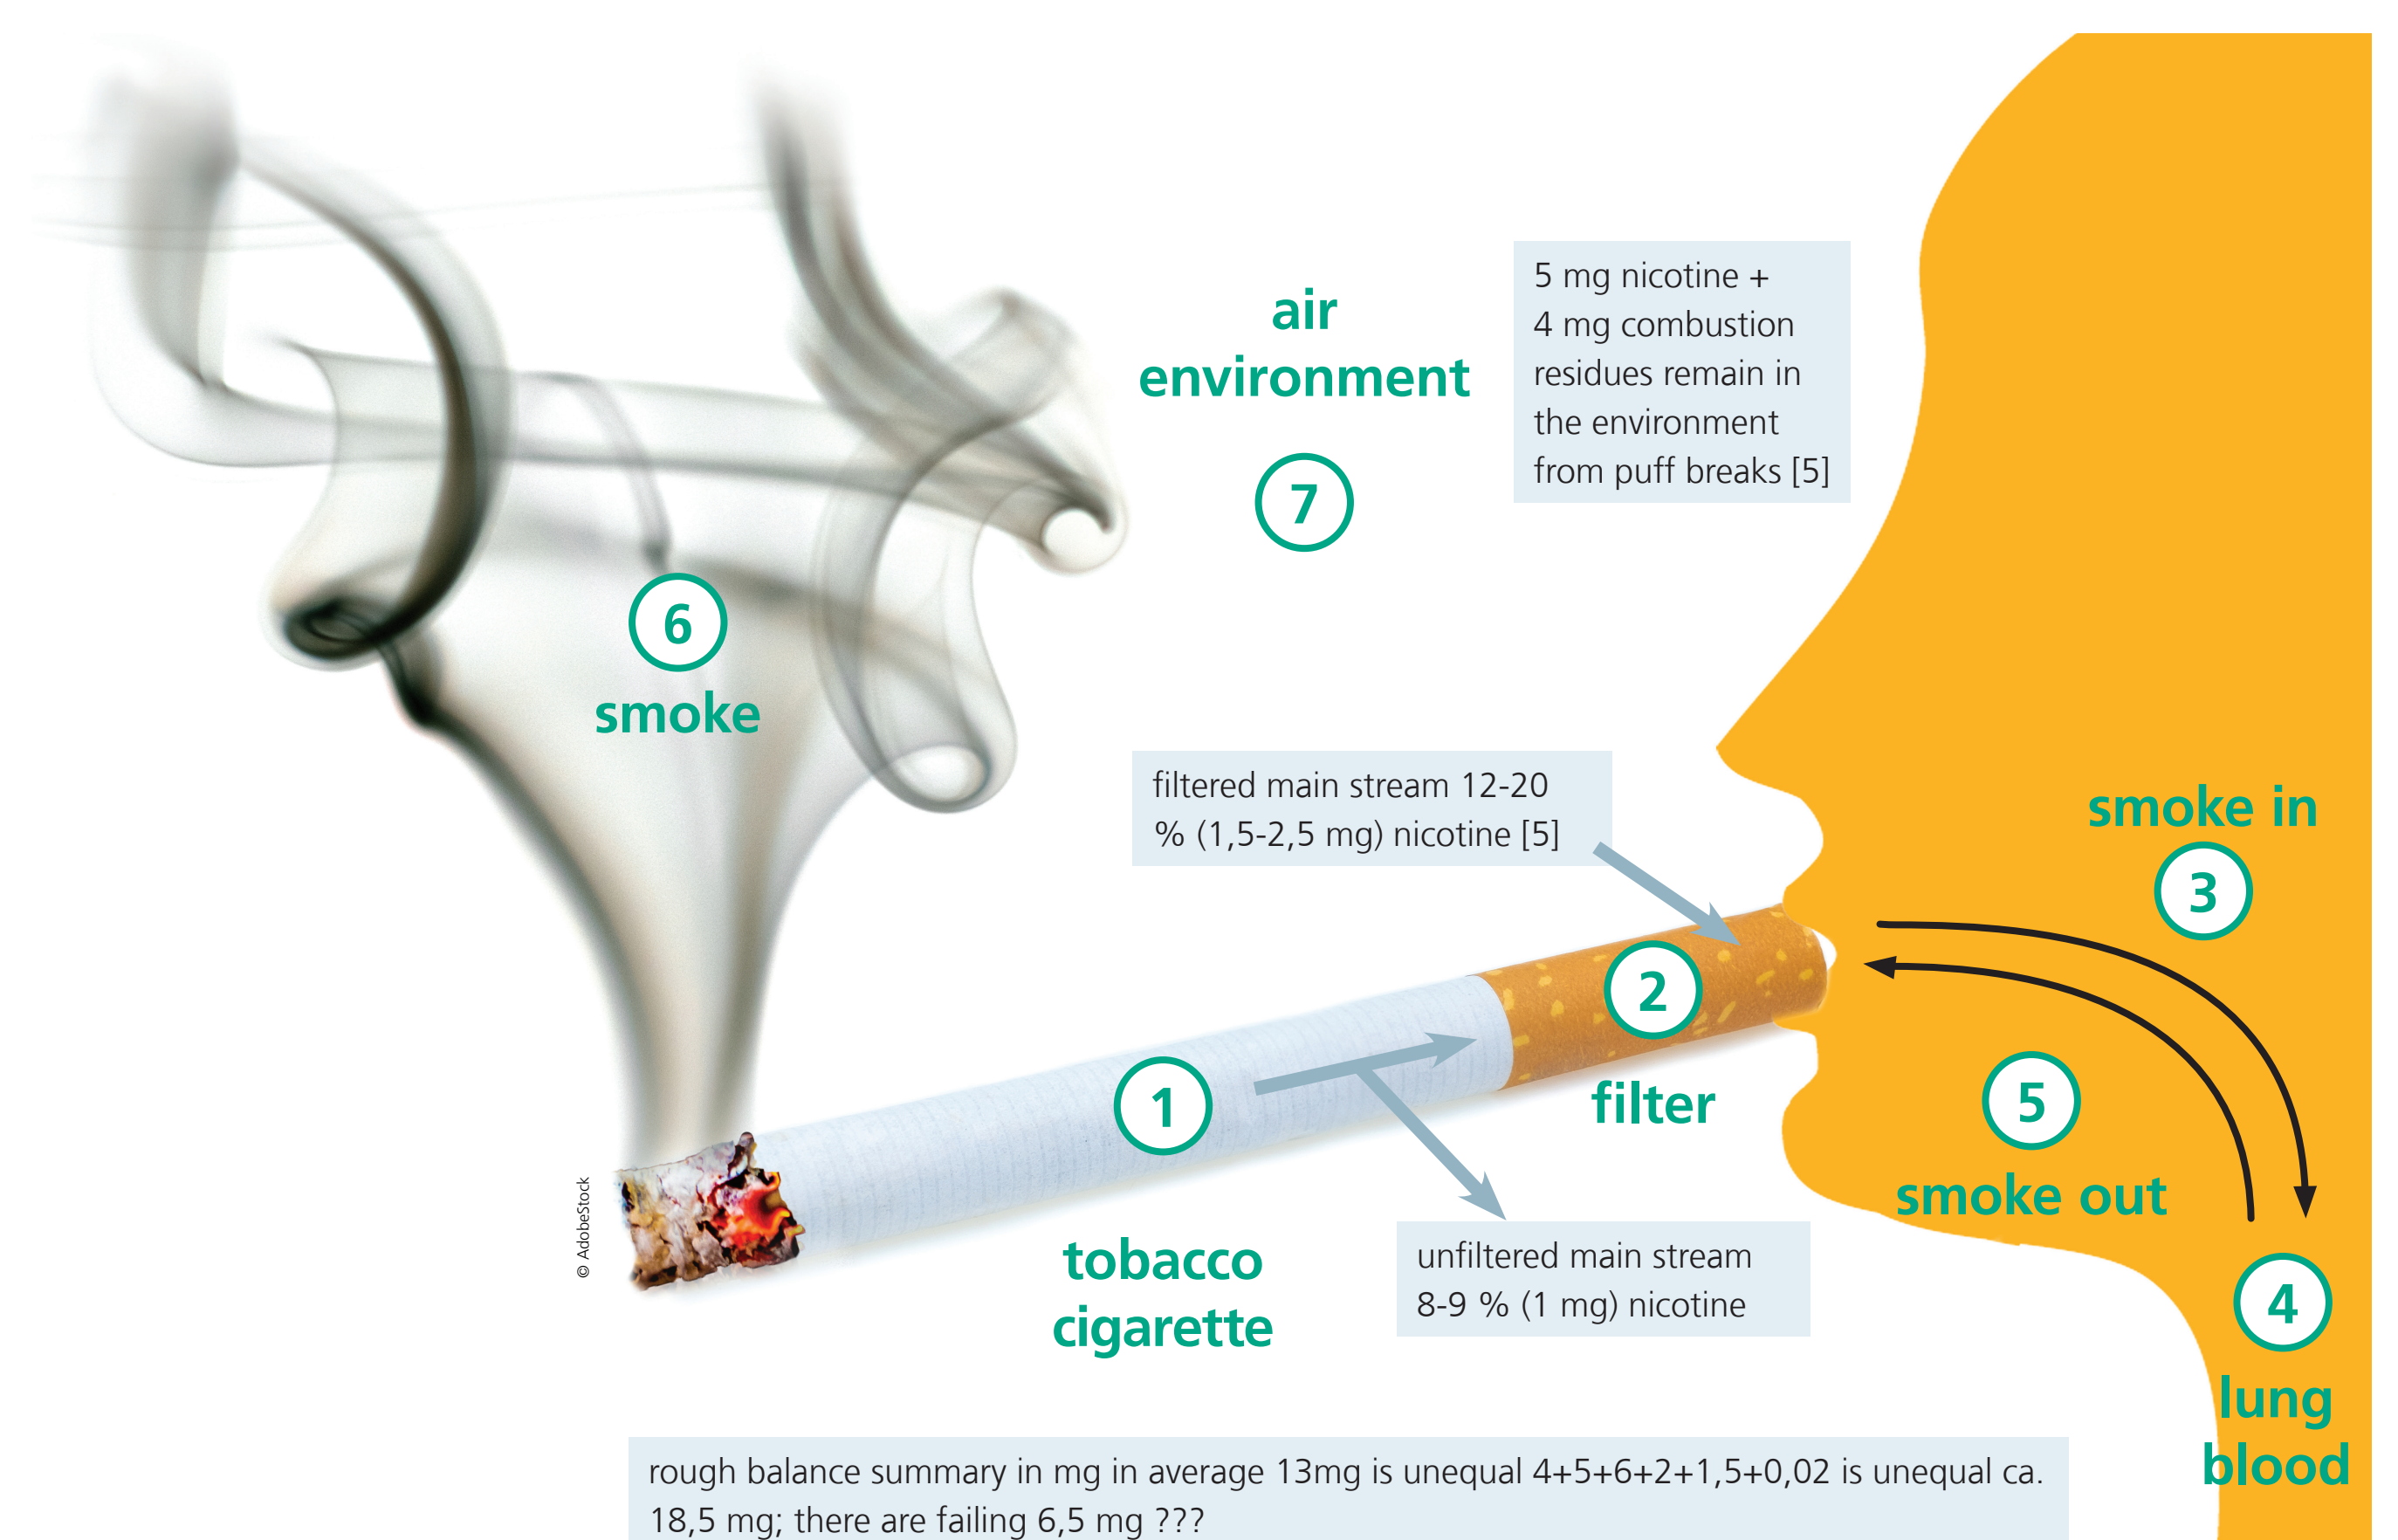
air
environment

7

5 mg nicotine +
4 mg combustion residues remain in the environment from puff breaks [5]

6
smoke

filtered main stream 12-20 % (1,5-2,5 mg) nicotine [5]

smoke in
3

2

1

filter

5
smoke out

© AdobeStock

tobacco
cigarette

unfiltered main stream
8-9 % (1 mg) nicotine

4
lung
blood

rough balance summary in mg in average 13mg is unequal 4+5+6+2+1,5+0,02 is unequal ca. 18,5 mg; there are failing 6,5 mg ???